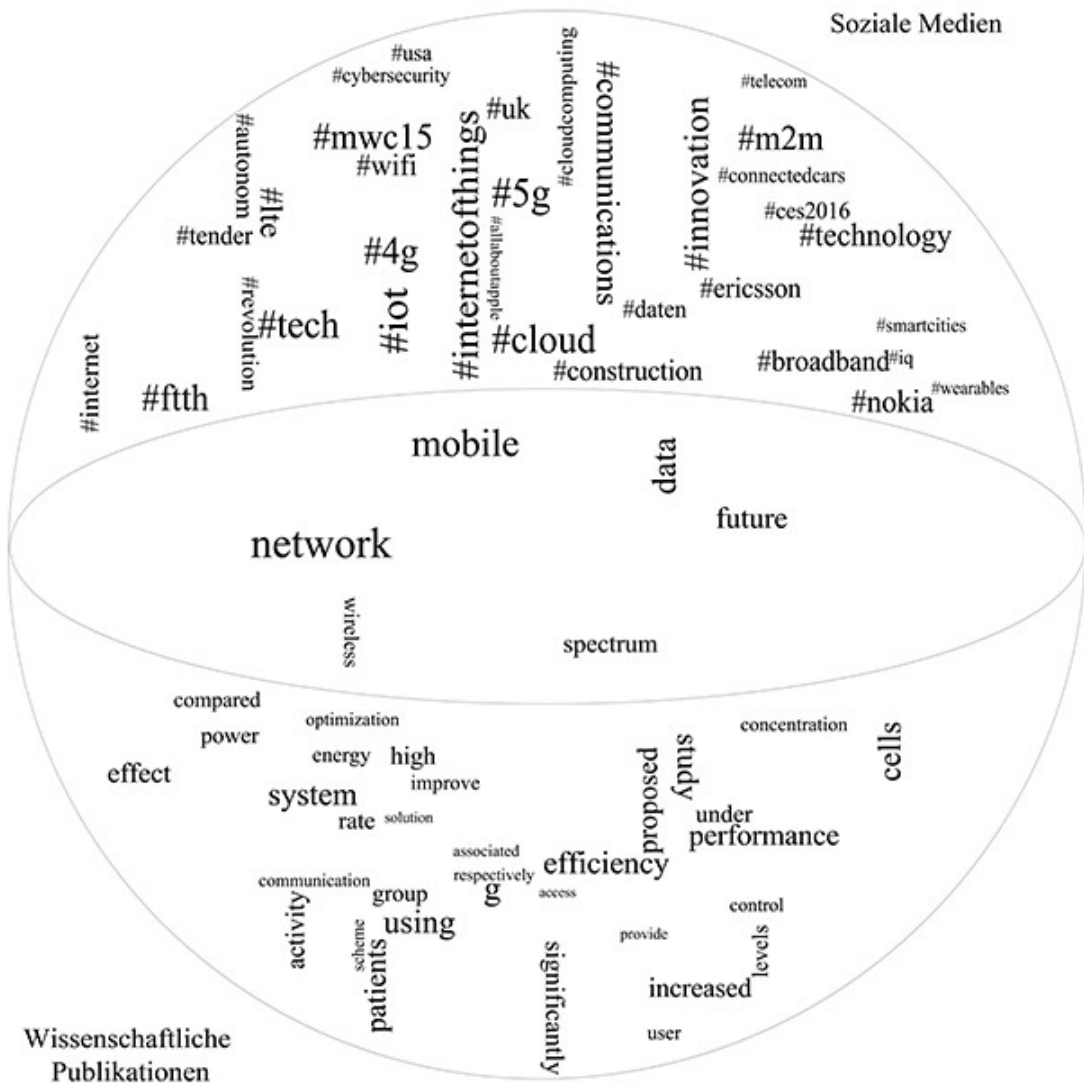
Soziale Medien

#usa
#cybersecurity
#cloudcomputing
#communications
#telecom
#autonom
#mwc15
#uk
#m2m
#wifi
#internetofthings
#innovation
#connectedcars
#lte
#5g
#ces2016
#tender
#allaboutapple
#technology
#4g
#revolution
#ericsson
#daten
#tech
#iot
#smartcities
#cloud
#internet
#broadband
#iq
#construction
#ftth
#wearables
#nokia

mobile
data
future
network
wireless
spectrum

compared
optimization
concentration
power
energy
high
cells
effect
improve
study
system
proposed
under
rate
solution
performance
associated
efficiency
respectively
communication
g
group
access
control
activity
using
scheme
provide
patients
significantly
increased
levels
user

Wissenschaftliche Publikationen